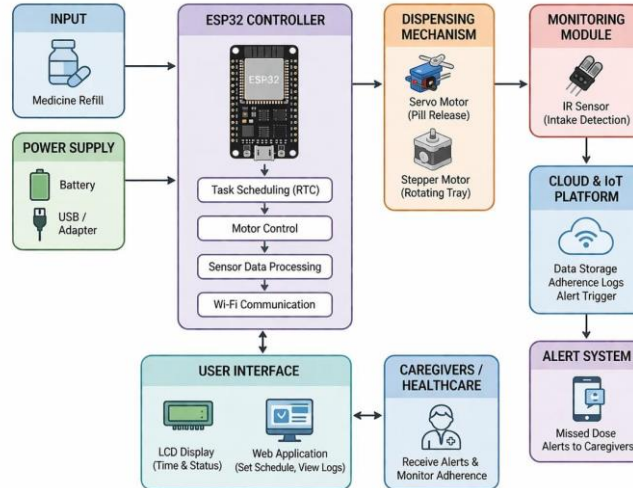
INPUT

Medicine Refill

POWER SUPPLY

Battery

USB / Adapter

ESP32 CONTROLLER

ESP32

Task Scheduling (RTC)

Motor Control

Sensor Data Processing

Wi-Fi Communication

DISPENSING MECHANISM

Servo Motor (Pill Release)

Stepper Motor (Rotating Tray)

MONITORING MODULE

IR Sensor (Intake Detection)

CLOUD & IoT PLATFORM

Data Storage
Adherence Logs
Alert Trigger

ALERT SYSTEM

Missed Dose Alerts to Caregivers

USER INTERFACE

LCD Display (Time & Status)

Web Application (Set Schedule, View Logs)

CAREGIVERS / HEALTHCARE

Receive Alerts & Monitor Adherence